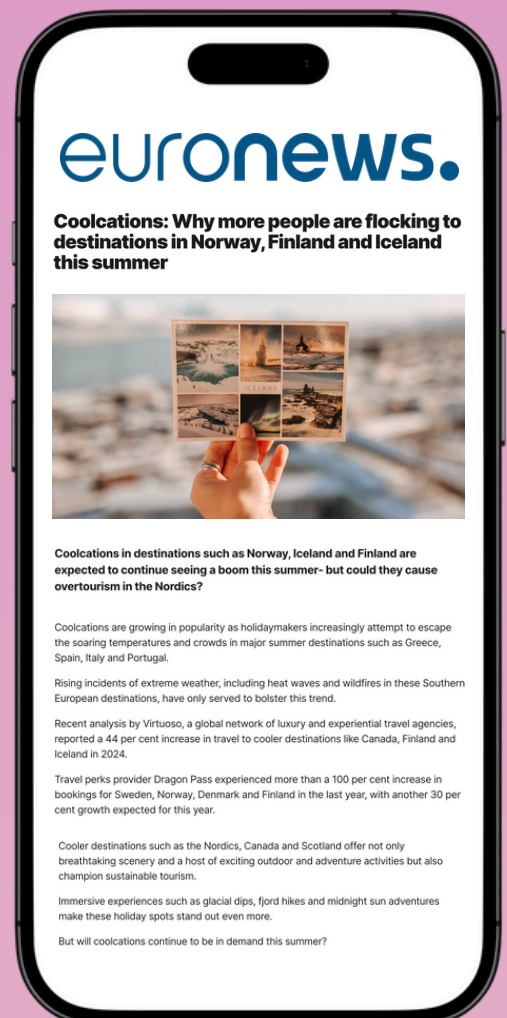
euronews.

Coolcations: Why more people are flocking to destinations in Norway, Finland and Iceland this summer

ICELAND

Coolcations in destinations such as Norway, Iceland and Finland are expected to continue seeing a boom this summer- but could they cause overtourism in the Nordics?

Coolcations are growing in popularity as holidaymakers increasingly attempt to escape the soaring temperatures and crowds in major summer destinations such as Greece, Spain, Italy and Portugal.

Rising incidents of extreme weather, including heat waves and wildfires in these Southern European destinations, have only served to bolster this trend.

Recent analysis by Virtuoso, a global network of luxury and experiential travel agencies, reported a 44 per cent increase in travel to cooler destinations like Canada, Finland and Iceland in 2024.

Travel perks provider Dragon Pass experienced more than a 100 per cent increase in bookings for Sweden, Norway, Denmark and Finland in the last year, with another 30 per cent growth expected for this year.

Cooler destinations such as the Nordics, Canada and Scotland offer not only breathtaking scenery and a host of exciting outdoor and adventure activities but also champion sustainable tourism.

Immersive experiences such as glacial dips, fjord hikes and midnight sun adventures make these holiday spots stand out even more.

But will coolcations continue to be in demand this summer?